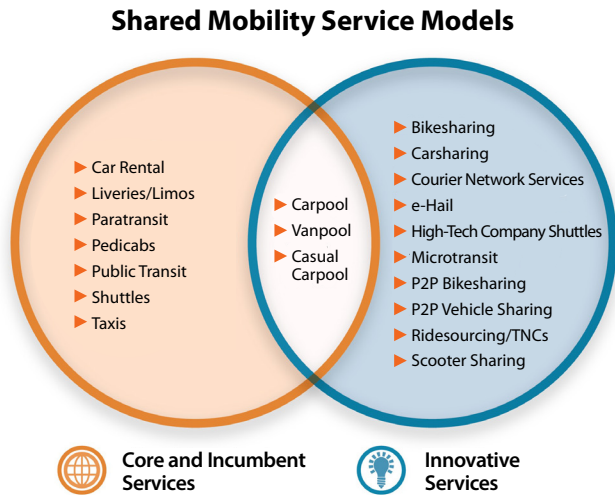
Shared Mobility Service Models

Car Rental
Liveries/Limos
Paratransit
Pedicabs
Public Transit
Shuttles
Taxis

Carpool
Vanpool
Casual Carpool

Bikesharing
Carsharing
Courier Network Services
e-Hail
High-Tech Company Shuttles
Microtransit
P2P Bikesharing
P2P Vehicle Sharing
Ridesourcing/TNCs
Scooter Sharing

Core and Incumbent Services

Innovative Services